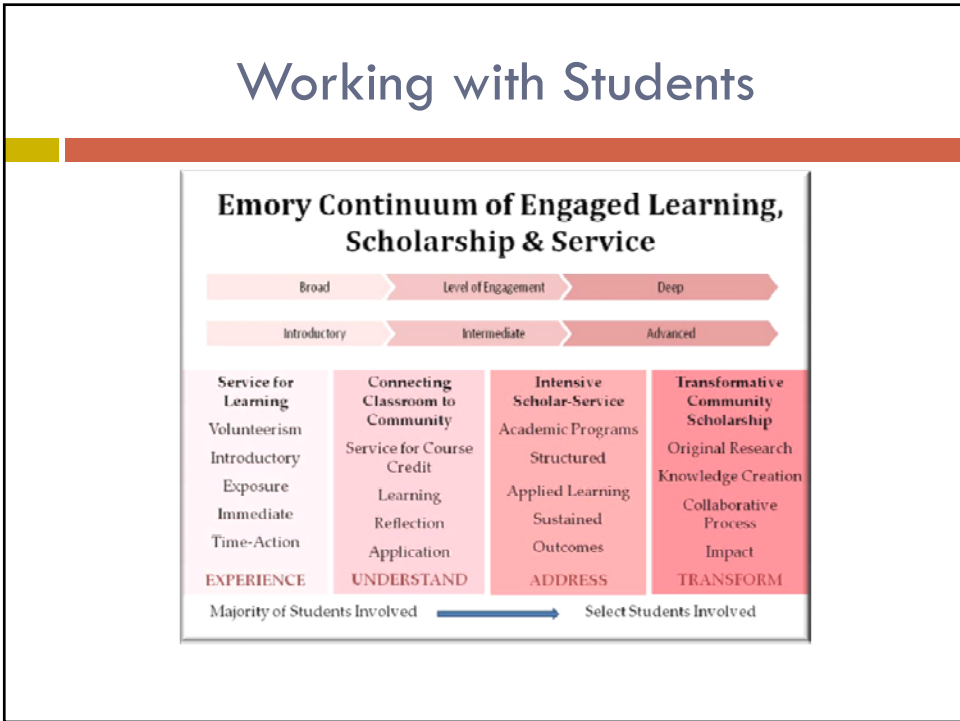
Working with Students

Emory Continuum of Engaged Learning, Scholarship & Service

Broad | Level of Engagement | Deep

Introductory | Intermediate | Advanced

| Service for Learning | Connecting Classroom to Community | Intensive Scholar-Service | Transformative Community Scholarship |
|---|---|---|---|
| Volunteerism | Service for Course Credit | Academic Programs | Original Research |
| Introductory | Learning | Structured | Knowledge Creation |
| Exposure | Reflection | Applied Learning | Collaborative Process |
| Immediate | Application | Sustained | Impact |
| Time-Action | | Outcomes | |
| EXPERIENCE | UNDERSTAND | ADDRESS | TRANSFORM |

Majority of Students Involved → Select Students Involved